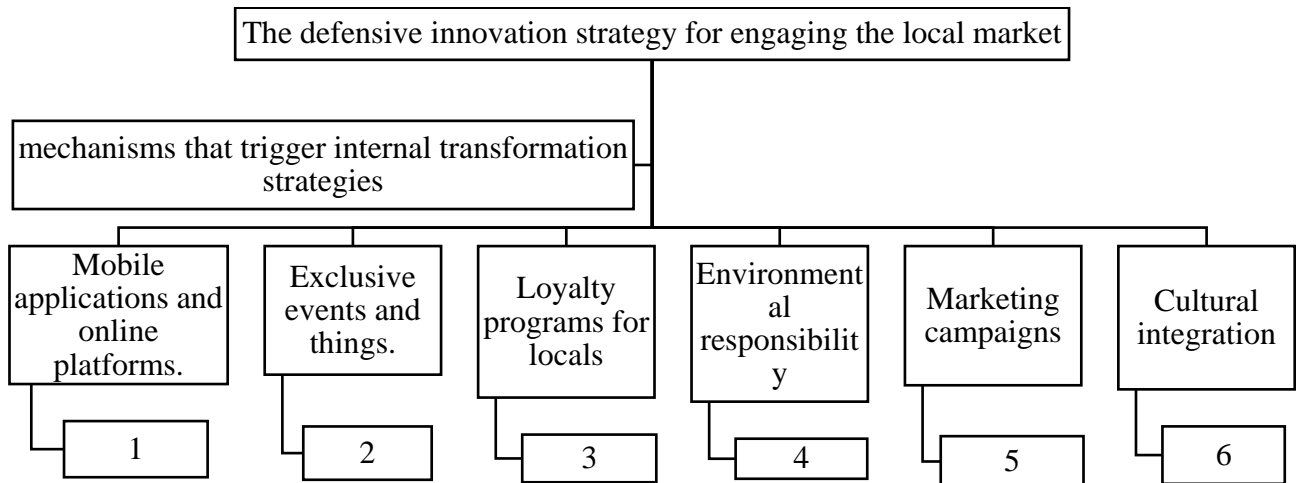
The defensive innovation strategy for engaging the local market

mechanisms that trigger internal transformation strategies

Mobile applications and online platforms.

1

Exclusive events and things.

2

Loyalty programs for locals

3

Environmental responsibility

4

Marketing campaigns

5

Cultural integration

6